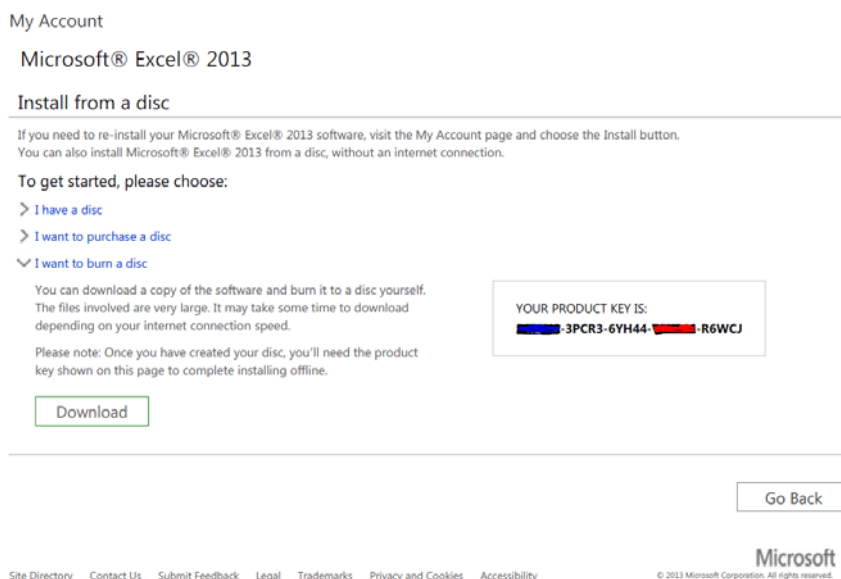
My Account

Microsoft® Excel® 2013

Install from a disc

If you need to re-install your Microsoft® Excel® 2013 software, visit the My Account page and choose the Install button. You can also install Microsoft® Excel® 2013 from a disc, without an internet connection.

To get started, please choose:

I have a disc

I want to purchase a disc

I want to burn a disc

You can download a copy of the software and burn it to a disc yourself. The files involved are very large. It may take some time to download depending on your internet connection speed.

Please note: Once you have created your disc, you'll need the product key shown on this page to complete installing offline.

Download

YOUR PRODUCT KEY IS:
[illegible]-3PCR3-6YH44-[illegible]-R6WCJ

Go Back

Microsoft

Site Directory Contact Us Submit Feedback Legal Trademarks Privacy and Cookies Accessibility

© 2013 Microsoft Corporation. All rights reserved.